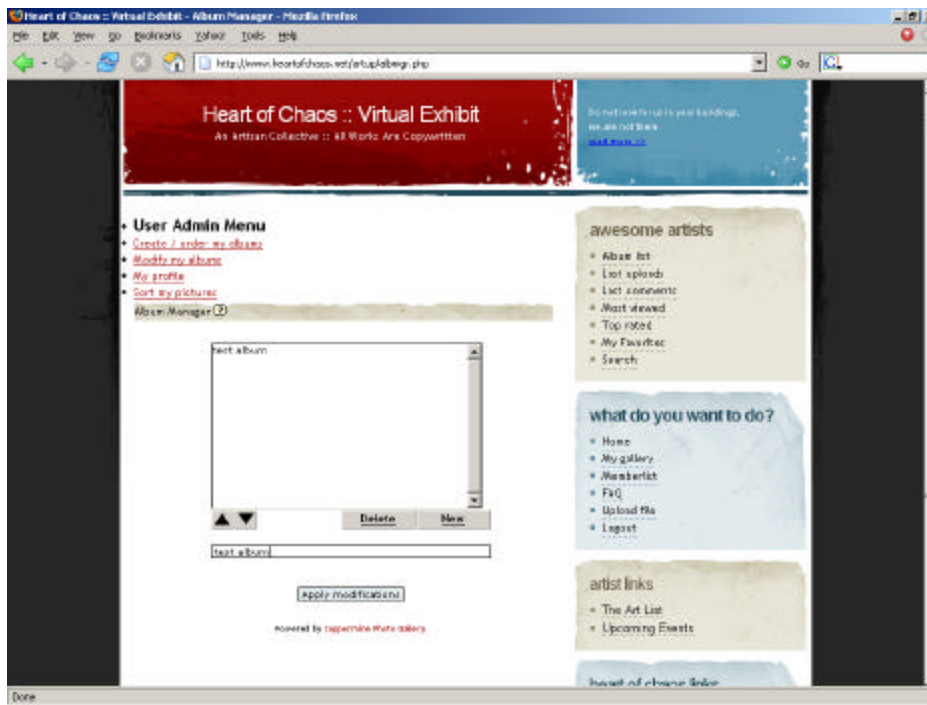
Heart of Chaos :: Virtual Exhibit - Album Manager - Mozilla Firefox

File Edit View Go Bookmarks Yahoo! Tools Help

http://www.heartofchaos.net/artupalbmgr.php

Go

Heart of Chaos :: Virtual Exhibit

An Artisan Collective :: All Works Are Copywritten

Do not swim for us in your buildings, we are not there.

read more >>

User Admin Menu

Create / order my albums

Modify my albums

My profile

Sort my pictures

Album Manager

test album

Delete New

test album

Apply modifications

Powered by Coppermine Photo Gallery

awesome artists

Album list

Last uploads

Last comments

Most viewed

Top rated

My Favorites

Search

what do you want to do?

Home

My gallery

Memberlist

FAQ

Upload file

Logout

artist links

The Art List

Upcoming Events

heart of chaos links

Done